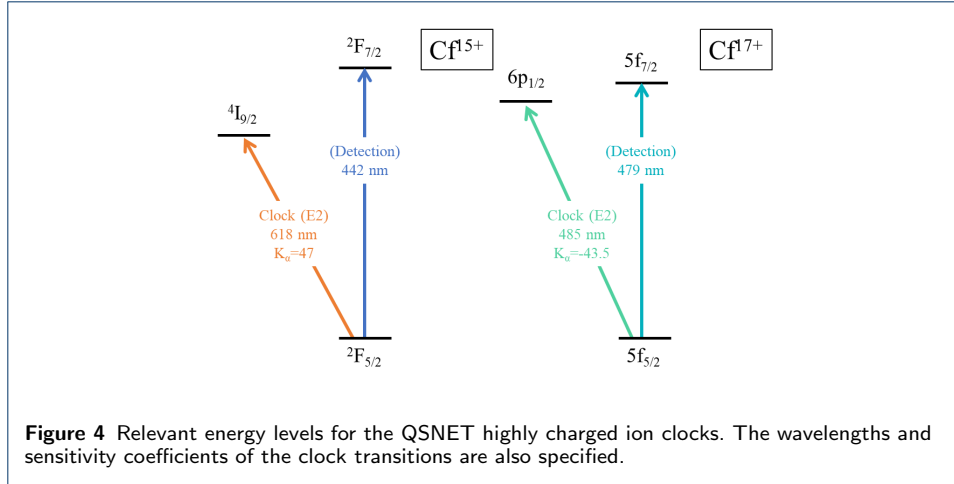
$^2F_{7/2}$

$Cf^{15+}$

$^4I_{9/2}$

(Detection)
442 nm

Clock (E2)
618 nm
$K_\alpha$=47

$^2F_{5/2}$

$6p_{1/2}$

$5f_{7/2}$

$Cf^{17+}$

(Detection)
479 nm

Clock (E2)
485 nm
$K_\alpha$=-43.5

$5f_{5/2}$

**Figure 4** Relevant energy levels for the QSNET highly charged ion clocks. The wavelengths and sensitivity coefficients of the clock transitions are also specified.